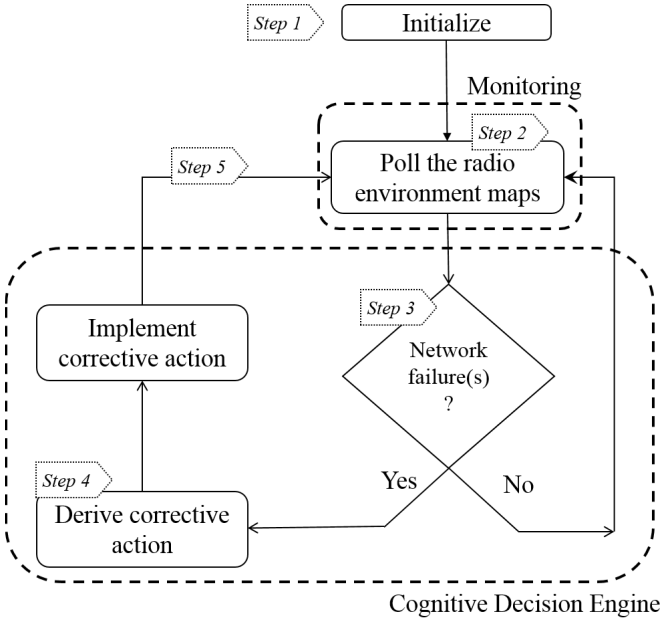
Step 1

Initialize

Monitoring

Step 2

Step 5

Poll the radio environment maps

Step 3

Implement corrective action

Network failure(s) ?

Step 4

Yes

No

Derive corrective action

Cognitive Decision Engine